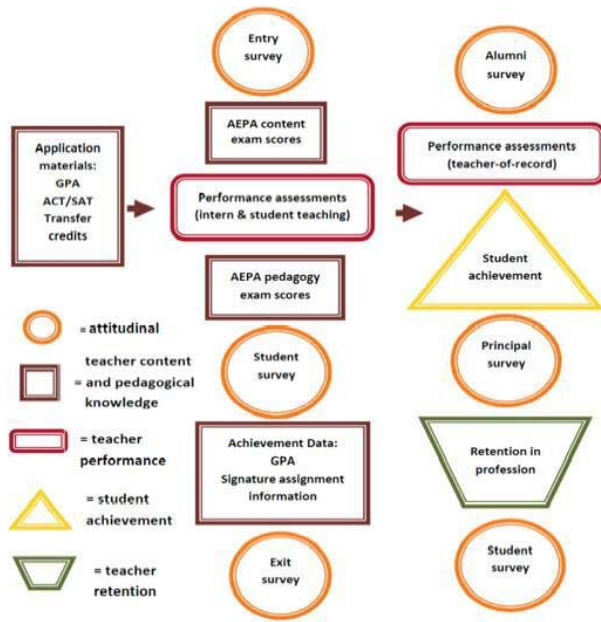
Application materials:
GPA
ACT/SAT
Transfer credits

Entry survey

AEPA content exam scores

Performance assessments (intern & student teaching)

AEPA pedagogy exam scores

Student survey

Achievement Data:
GPA
Signature assignment information

Exit survey

Alumni survey

Performance assessments (teacher-of-record)

Student achievement

Principal survey

Retention in profession

Student survey

= attitudinal

= teacher content and pedagogical knowledge

= teacher performance

= student achievement

= teacher retention